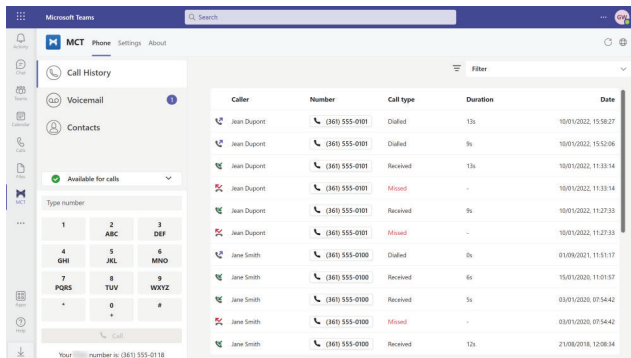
Microsoft Teams
Search
GW
Activity
Chat
Teams
Calendar
Calls
Files
MCT
...
Apps
Help

MCT Phone Settings About

Call History
Voicemail 1
Contacts

Available for calls

Type number

| 1 | 2 ABC | 3 DEF |
|---|---|---|
| 4 GHI | 5 JKL | 6 MNO |
| 7 PQRS | 8 TUV | 9 WXYZ |
| * | 0 + | # |

Call

Your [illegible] number is: (361) 555-0118

Filter

| Caller | Number | Call type | Duration | Date |
|---|---|---|---|---|
| Jean Dupont | (361) 555-0101 | Dialled | 13s | 10/01/2022, 15:58:27 |
| Jean Dupont | (361) 555-0101 | Dialled | 9s | 10/01/2022, 15:52:06 |
| Jean Dupont | (361) 555-0101 | Received | 13s | 10/01/2022, 11:33:14 |
| Jean Dupont | (361) 555-0101 | Missed | - | 10/01/2022, 11:33:14 |
| Jean Dupont | (361) 555-0101 | Received | 9s | 10/01/2022, 11:27:33 |
| Jean Dupont | (361) 555-0101 | Missed | - | 10/01/2022, 11:27:33 |
| Jane Smith | (361) 555-0100 | Dialled | 0s | 01/09/2021, 11:51:17 |
| Jane Smith | (361) 555-0100 | Received | 6s | 15/01/2020, 11:01:57 |
| Jane Smith | (361) 555-0100 | Received | 5s | 03/01/2020, 07:54:42 |
| Jane Smith | (361) 555-0100 | Missed | - | 03/01/2020, 07:54:42 |
| Jane Smith | (361) 555-0100 | Received | 12s | 21/08/2018, 12:08:34 |